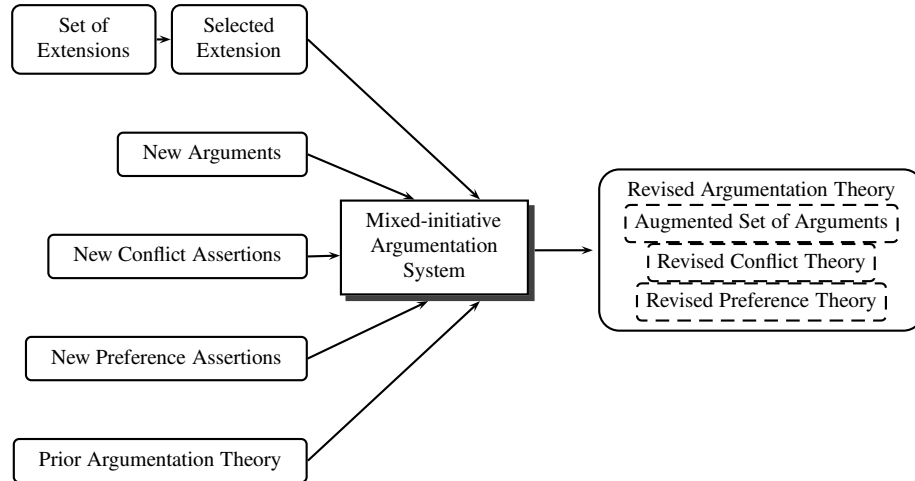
Set of Extensions

Selected Extension

New Arguments

New Conflict Assertions

New Preference Assertions

Prior Argumentation Theory

Mixed-initiative Argumentation System

Revised Argumentation Theory

Augmented Set of Arguments

Revised Conflict Theory

Revised Preference Theory